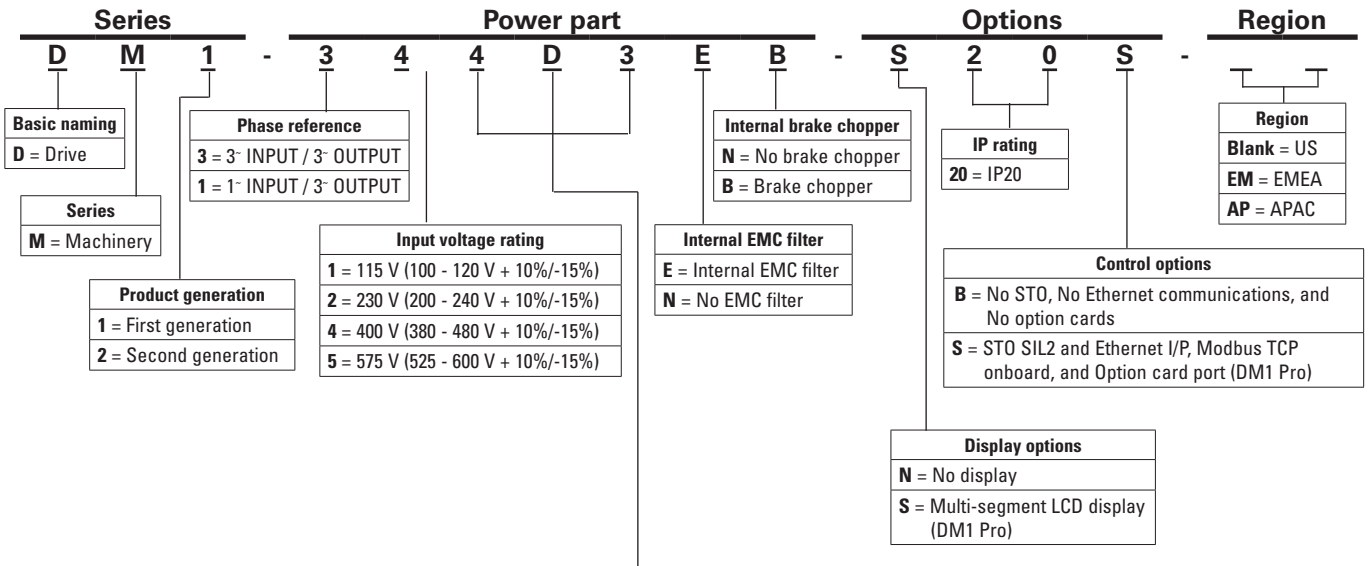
Series Power part Options Region

D M 1 - 3 4 4 D 3 E B - S 2 0 S -

Basic naming
**D** = Drive

Series
**M** = Machinery

Product generation
**1** = First generation
**2** = Second generation

Phase reference
**3** = 3~ INPUT / 3~ OUTPUT
**1** = 1~ INPUT / 3~ OUTPUT

Input voltage rating
**1** = 115 V (100 - 120 V + 10%/-15%)
**2** = 230 V (200 - 240 V + 10%/-15%)
**4** = 400 V (380 - 480 V + 10%/-15%)
**5** = 575 V (525 - 600 V + 10%/-15%)

Internal brake chopper
**N** = No brake chopper
**B** = Brake chopper

Internal EMC filter
**E** = Internal EMC filter
**N** = No EMC filter

IP rating
**20** = IP20

Region
**Blank** = US
**EM** = EMEA
**AP** = APAC

Control options
**B** = No STO, No Ethernet communications, and No option cards
**S** = STO SIL2 and Ethernet I/P, Modbus TCP onboard, and Option card port (DM1 Pro)

Display options
**N** = No display
**S** = Multi-segment LCD display (DM1 Pro)